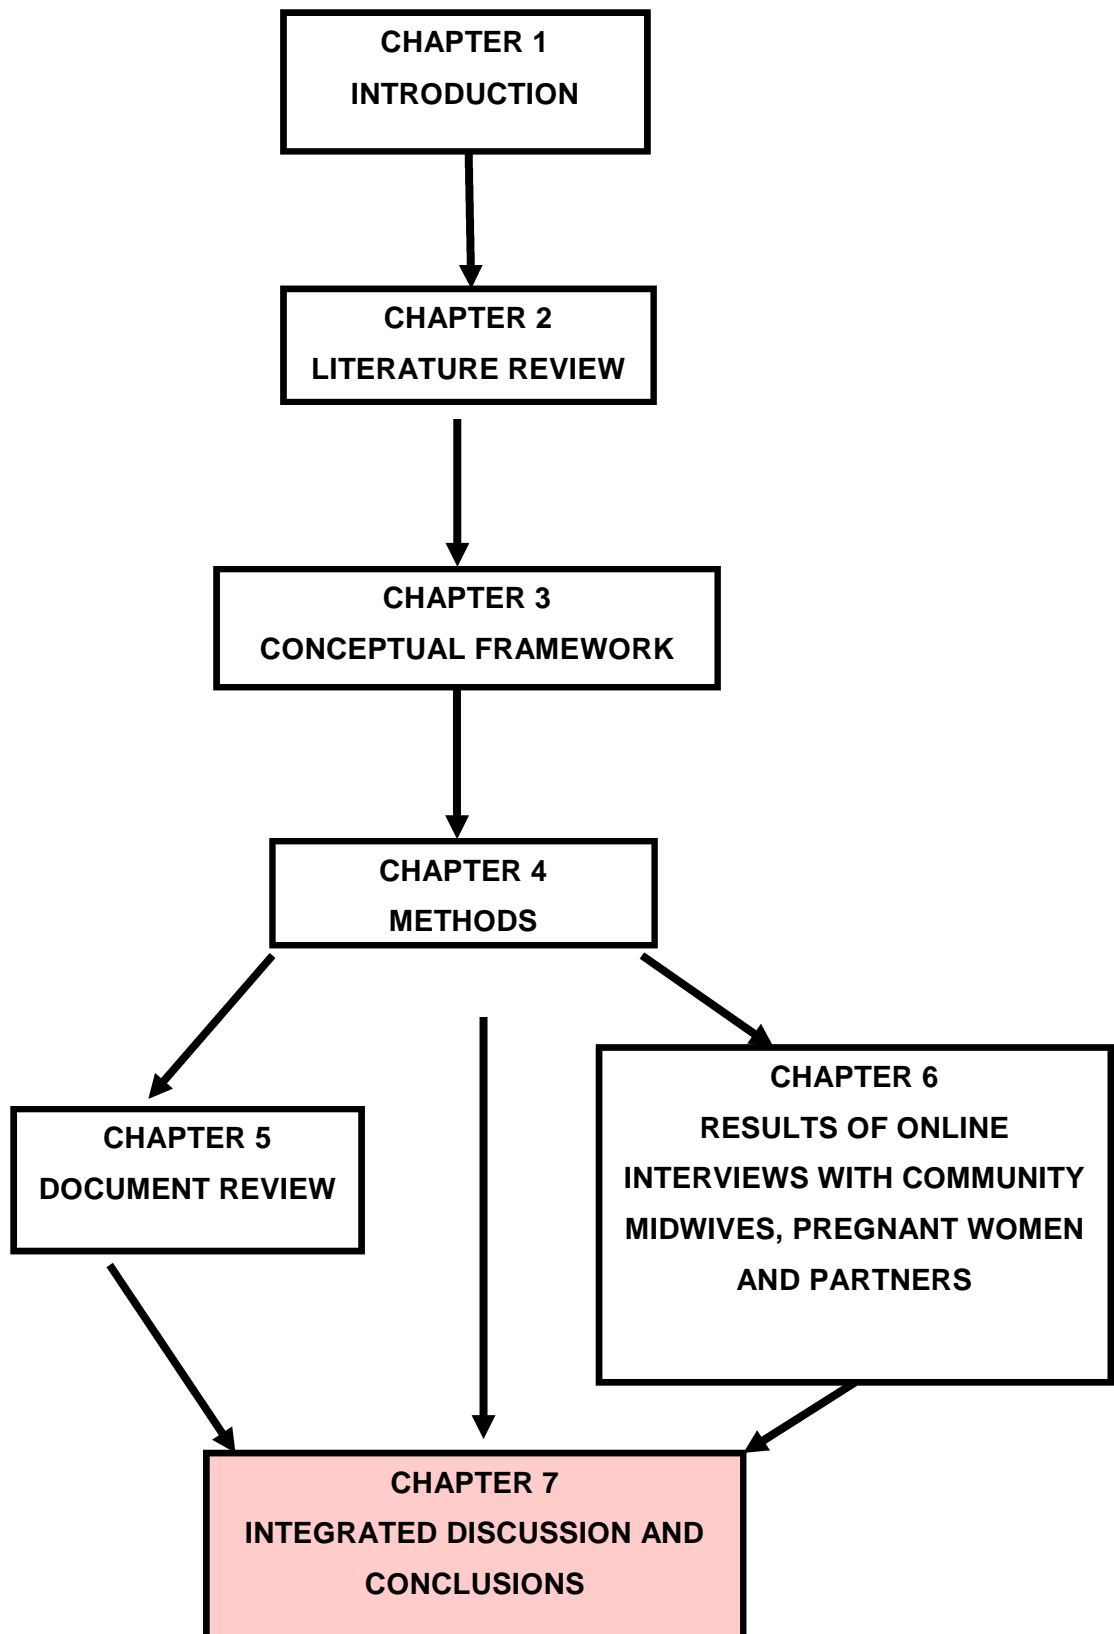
CHAPTER 1
INTRODUCTION

CHAPTER 2
LITERATURE REVIEW

CHAPTER 3
CONCEPTUAL FRAMEWORK

CHAPTER 4
METHODS

CHAPTER 5
DOCUMENT REVIEW

CHAPTER 6
RESULTS OF ONLINE INTERVIEWS WITH COMMUNITY MIDWIVES, PREGNANT WOMEN AND PARTNERS

CHAPTER 7
INTEGRATED DISCUSSION AND CONCLUSIONS